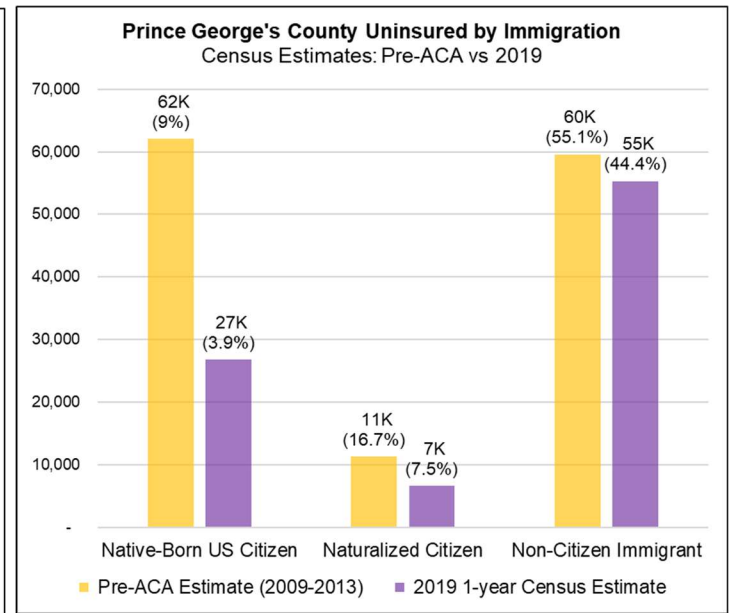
Prince George's County Uninsured by Immigration
Census Estimates: Pre-ACA vs 2019

70,000
60,000
50,000
40,000
30,000
20,000
10,000
-

62K (9%)
27K (3.9%)
11K (16.7%)
7K (7.5%)
60K (55.1%)
55K (44.4%)

Native-Born US Citizen
Naturalized Citizen
Non-Citizen Immigrant

Pre-ACA Estimate (2009-2013)
2019 1-year Census Estimate